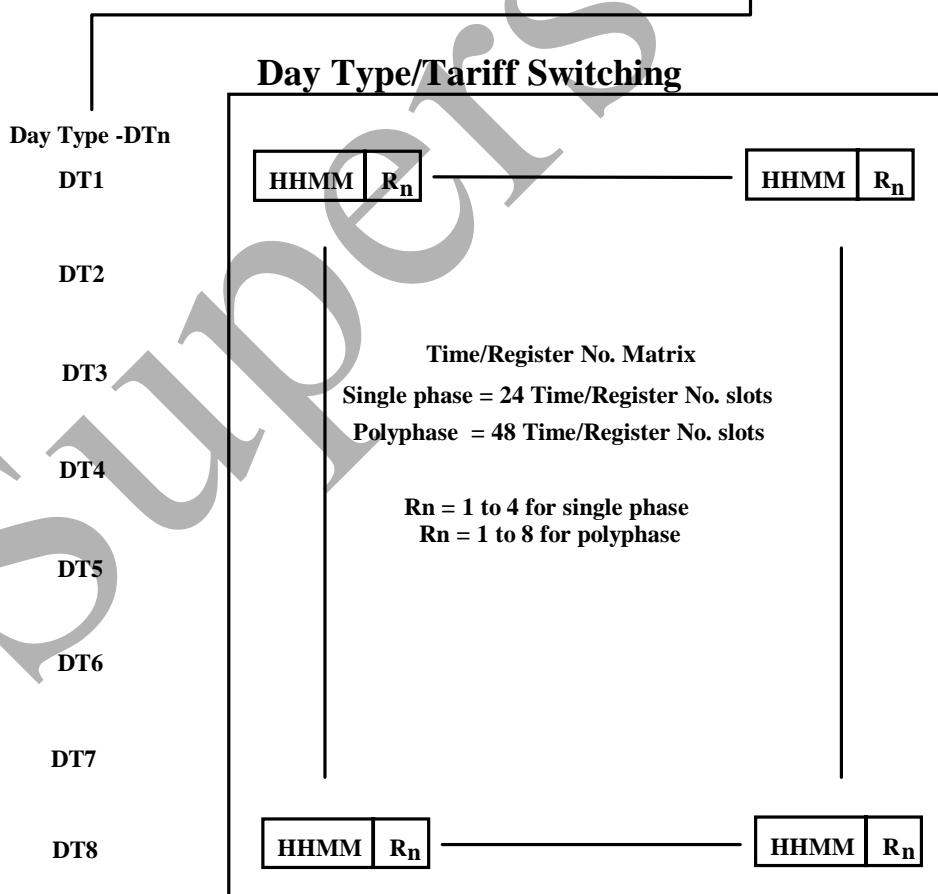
Day Type/Tariff Switching

Day Type -DTn

DT1

HHMM | $R_n$

HHMM | $R_n$

DT2

DT3

Time/Register No. Matrix

Single phase = 24 Time/Register No. slots

Polyphase = 48 Time/Register No. slots

DT4

Rn = 1 to 4 for single phase

Rn = 1 to 8 for polyphase

DT5

DT6

DT7

DT8

HHMM | $R_n$

HHMM | $R_n$

Supers